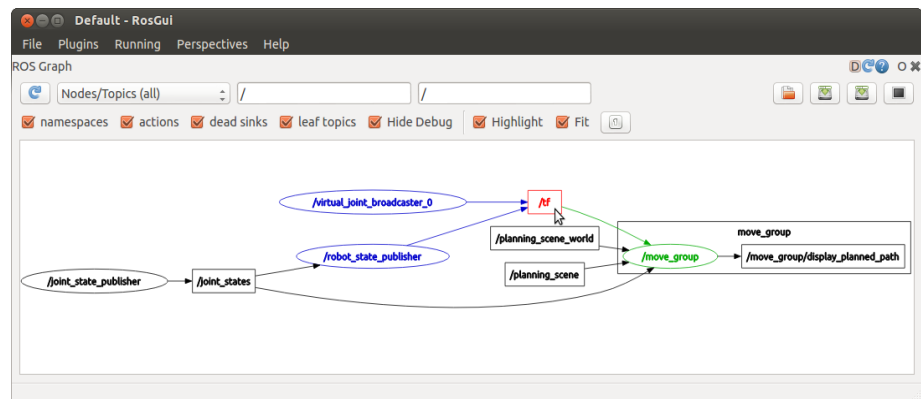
Default - RosGui

File Plugins Running Perspectives Help

ROS Graph

DC? O ✖

Nodes/Topics (all) / /

namespaces actions dead sinks leaf topics Hide Debug Highlight Fit

/virtual_joint_broadcaster_0

/tf

/planning_scene_world

move_group

/planning_scene

/move_group

/move_group/display_planned_path

/robot_state_publisher

/joint_state_publisher

/joint_states